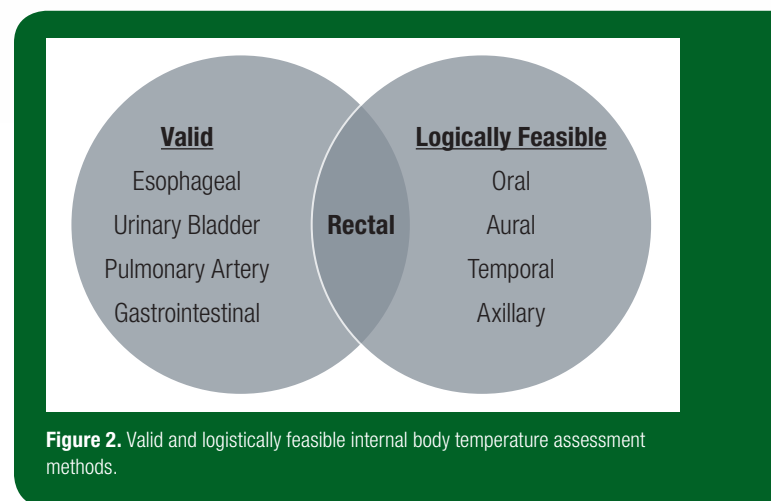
Valid
Esophageal
Urinary Bladder
Pulmonary Artery
Gastrointestinal

Rectal

Logically Feasible
Oral
Aural
Temporal
Axillary

**Figure 2.** Valid and logistically feasible internal body temperature assessment methods.